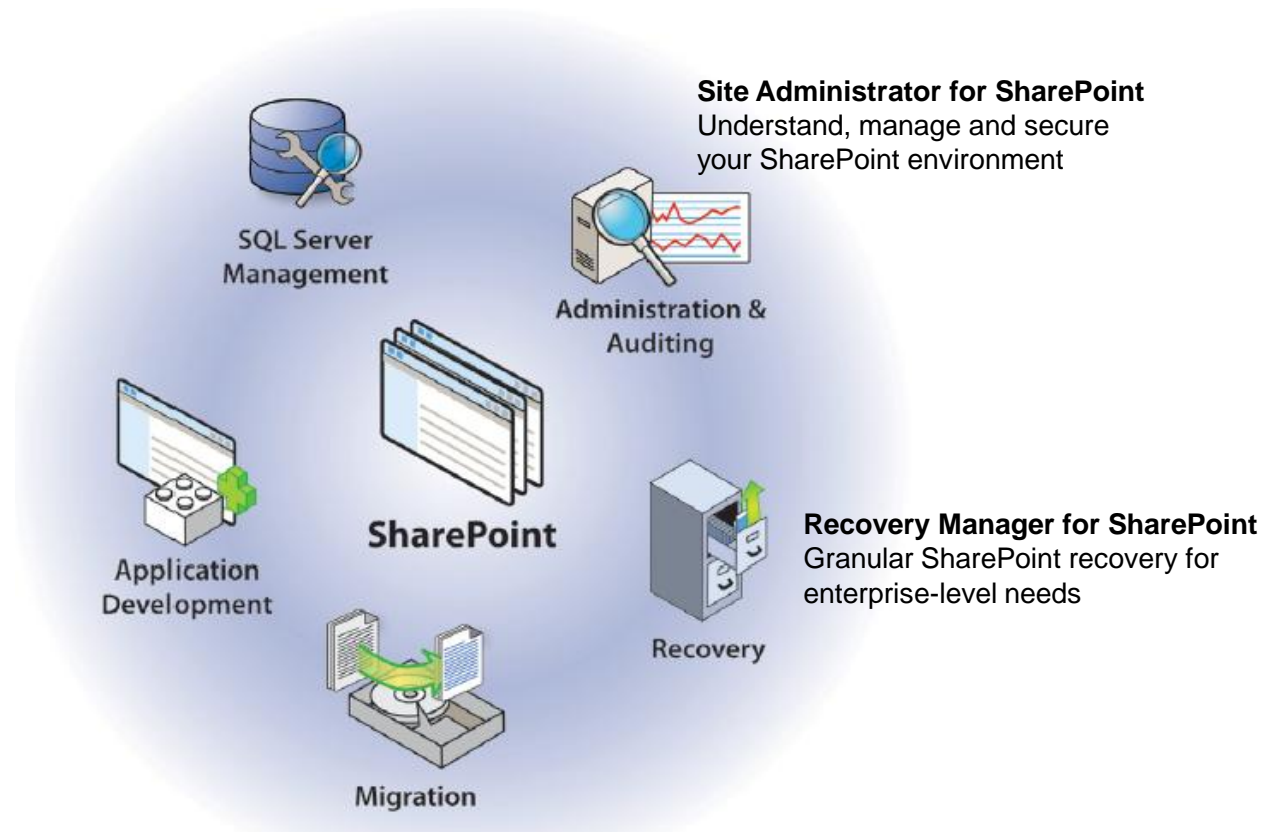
**Site Administrator for SharePoint**
Understand, manage and secure your SharePoint environment

SQL Server Management

Administration & Auditing

SharePoint

Application Development

Recovery

**Recovery Manager for SharePoint**
Granular SharePoint recovery for enterprise-level needs

Migration